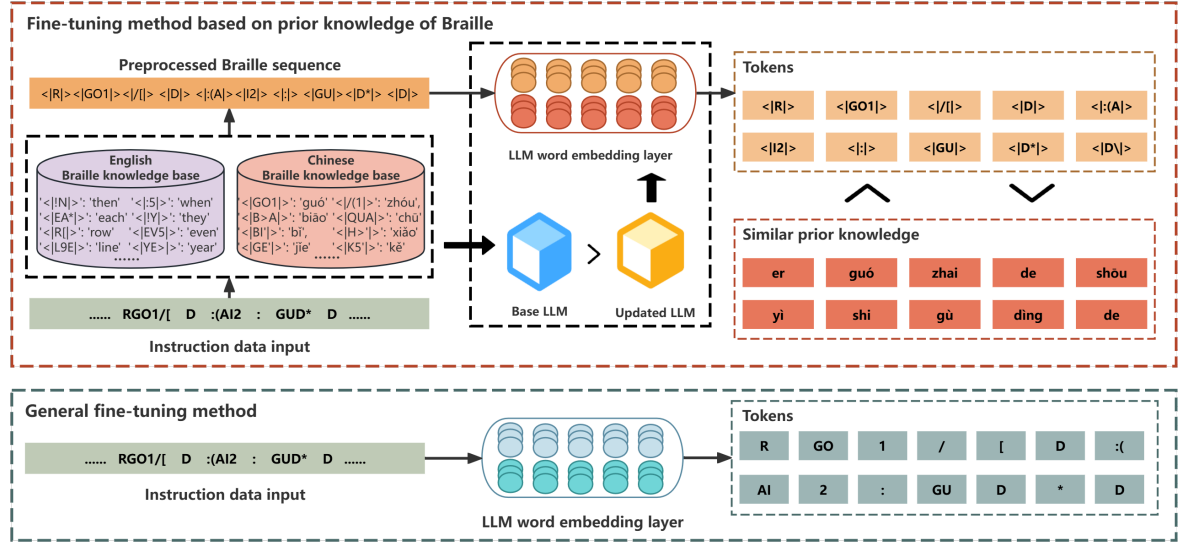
Fine-tuning method based on prior knowledge of Braille

Preprocessed Braille sequence

<|R|><|GO1|><|/[|><|D|><|:(A|><|I2|><|:|><|GU|><|D*|><|D|>

English Braille knowledge base

'<|!N|>': 'then' '<|:5|>': 'when'
'<|EA*|>': 'each' '<|!Y|>': 'they'
'<|R[|>': 'row' '<|EV5|>': 'even'
'<|L9E|>': 'line' '<|YE|>': 'year'
......

Chinese Braille knowledge base

'<|GO1|>': 'guó' '<|/(1|>': 'zhóu',
'<|B>A|>': 'biāo' '<|QUA|>': 'chū'
'<|BI'|>': 'bì', '<|H>'|>': 'xiǎo'
'<|GE'|>': 'jīe' '<|K5|>': 'kě'
......

...... RGO1/[ D :(AI2 : GUD* D ......

Instruction data input

LLM word embedding layer

Base LLM

Updated LLM

Tokens

| <\|R\|> | <\|GO1\|> | <\|/[\|> | <\|D\|> | <\|:(A\|> |
|---|---|---|---|---|
| <\|I2\|> | <\|:\|> | <\|GU\|> | <\|D*\|> | <\|D\|> |

Similar prior knowledge

| er | guó | zhai | de | shòu |
|---|---|---|---|---|
| yì | shi | gù | dìng | de |

General fine-tuning method

...... RGO1/[ D :(AI2 : GUD* D ......

Instruction data input

LLM word embedding layer

Tokens

| R | GO | 1 | / | [ | D | :( |
|---|---|---|---|---|---|---|
| AI | 2 | : | GU | D | * | D |